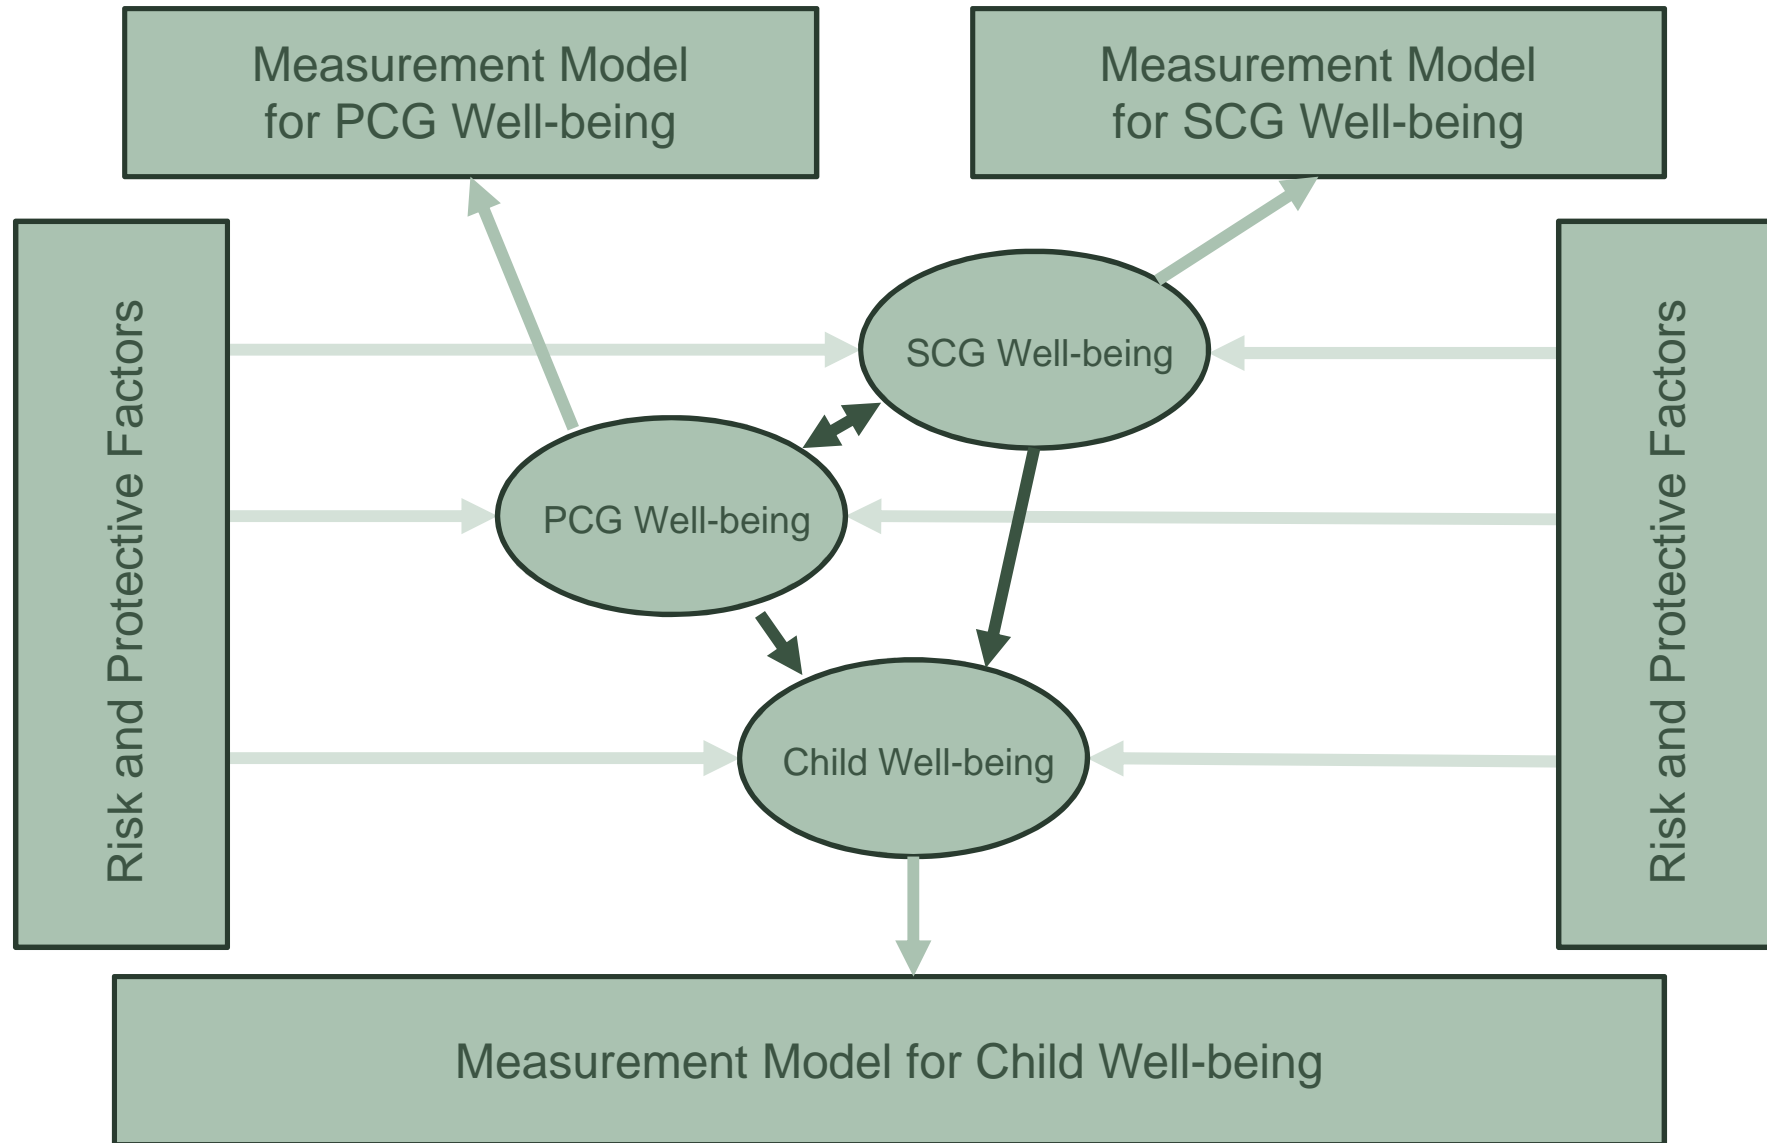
Measurement Model for PCG Well-being

Measurement Model for SCG Well-being

Risk and Protective Factors

SCG Well-being

PCG Well-being

Child Well-being

Risk and Protective Factors

Measurement Model for Child Well-being